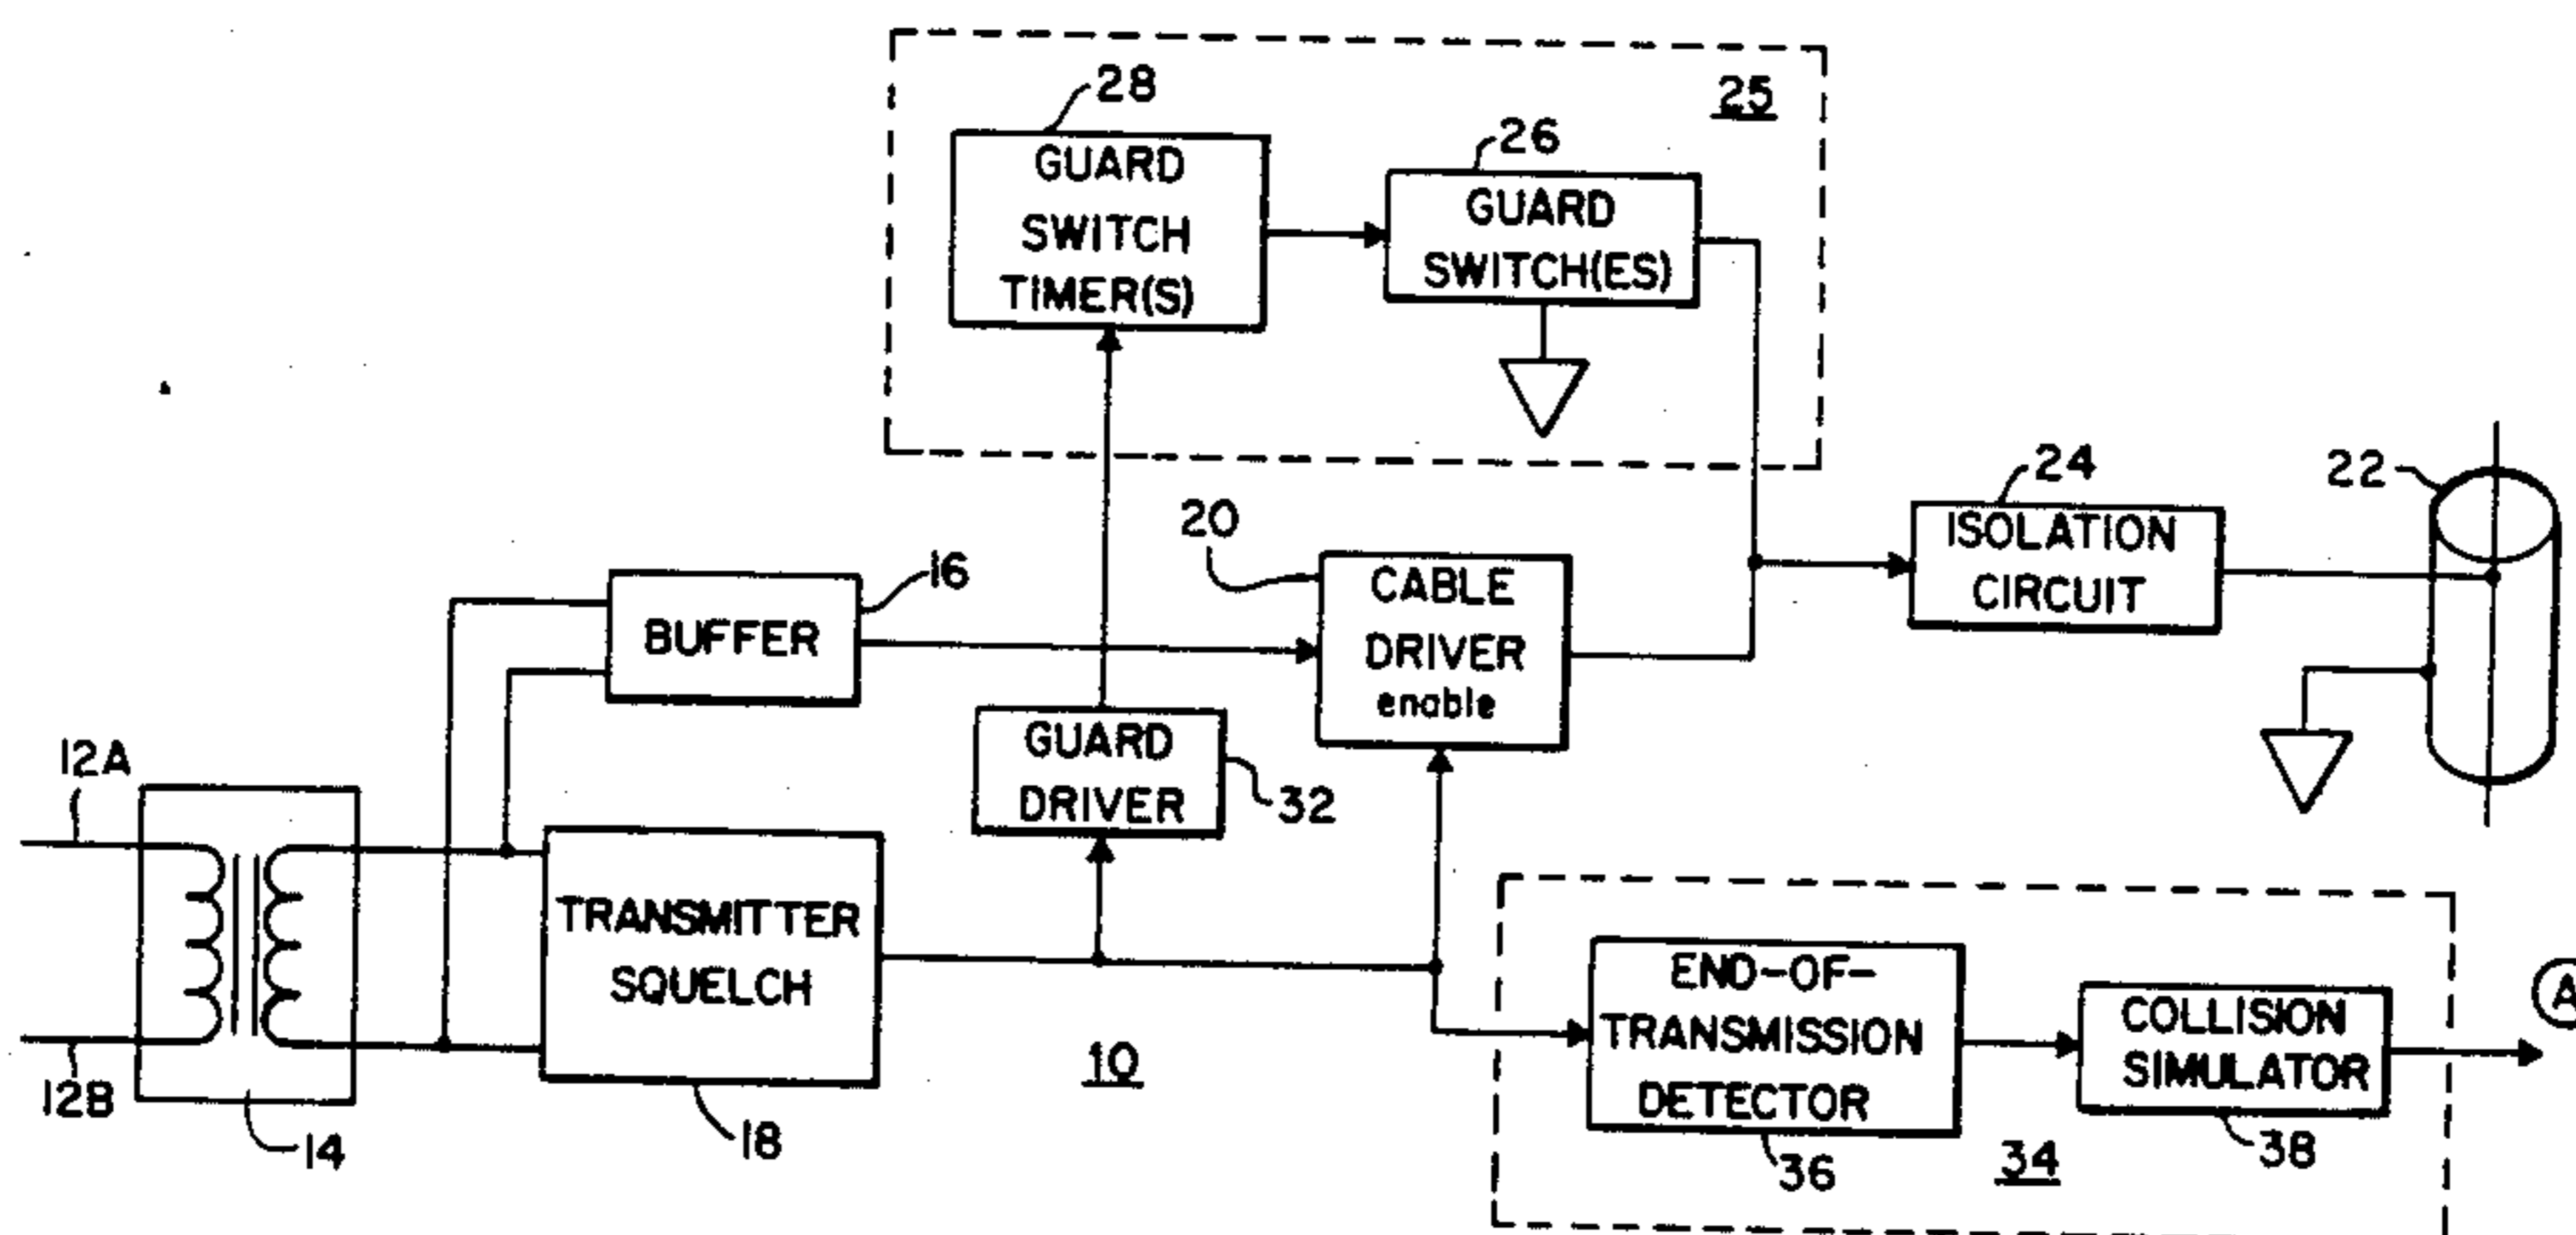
28
GUARD SWITCH TIMER(S)
26
GUARD SWITCH(ES)
25
24
ISOLATION CIRCUIT
22
20
CABLE DRIVER enable
16
BUFFER
GUARD DRIVER
32
12A
12B
14
TRANSMITTER SQUELCH
18
10
END-OF-TRANSMISSION DETECTOR
36
COLLISION SIMULATOR
38
34
A